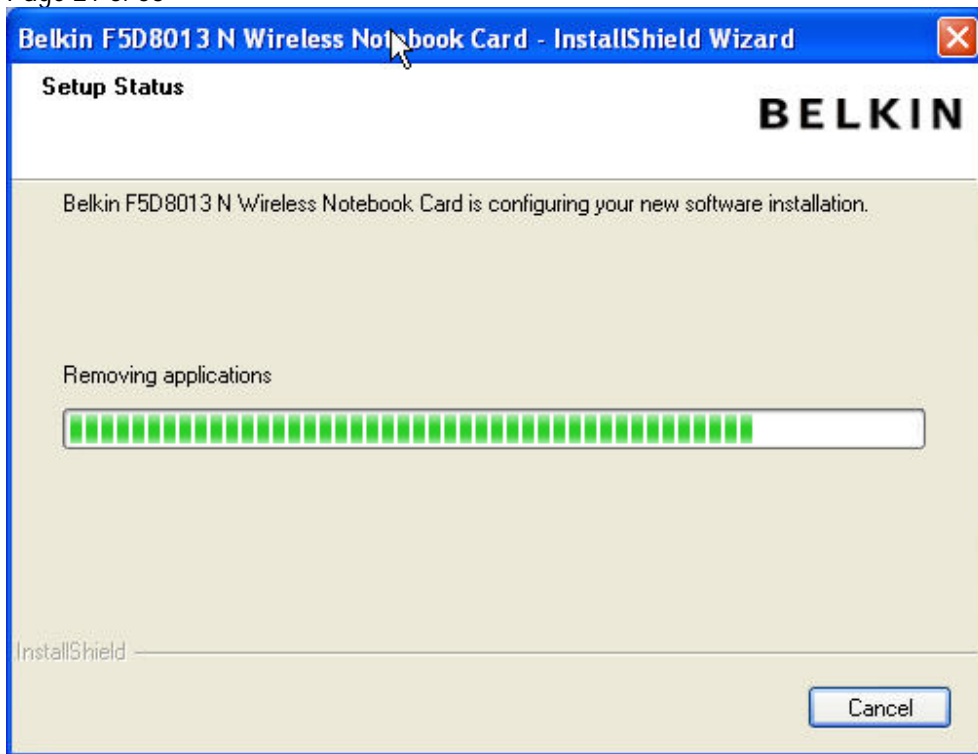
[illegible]

Belkin F5D8013 N Wireless Notebook Card - InstallShield Wizard

Setup Status

BELKIN

Belkin F5D8013 N Wireless Notebook Card is configuring your new software installation.

Removing applications

InstallShield

Cancel